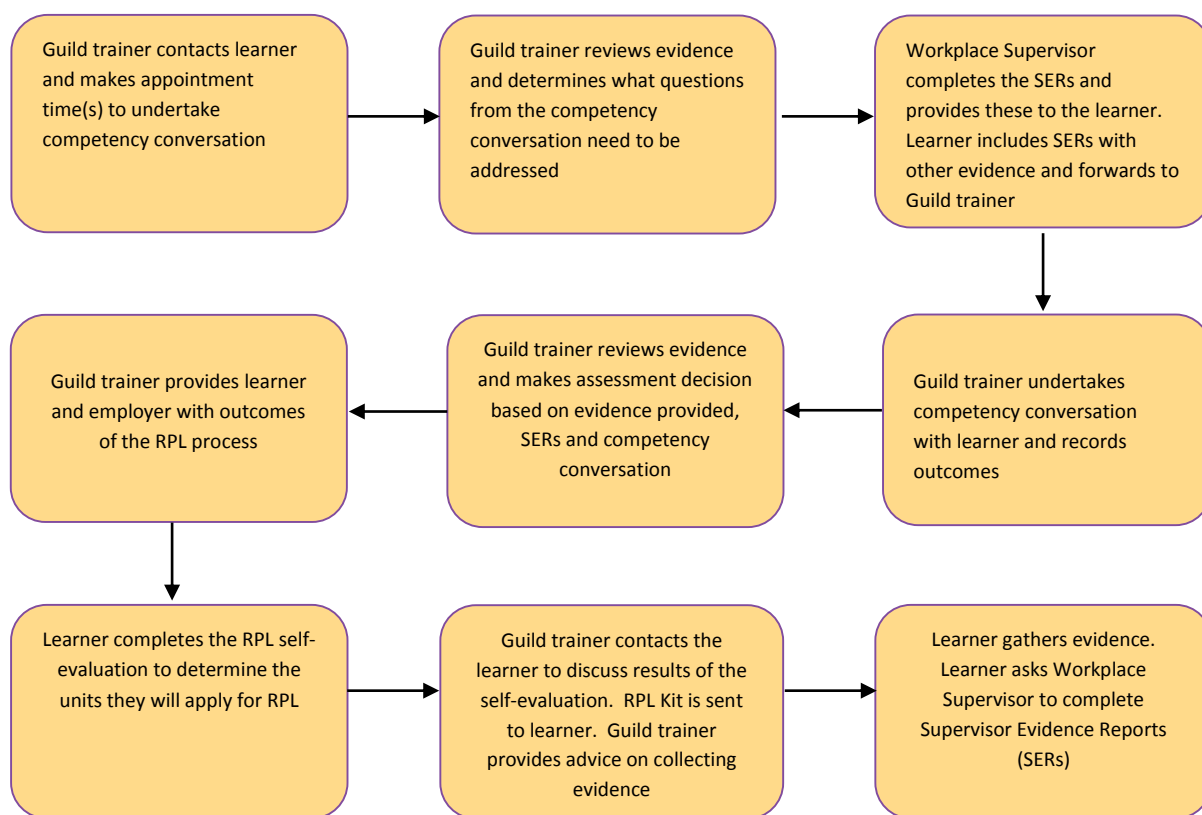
Guild trainer contacts learner and makes appointment time(s) to undertake competency conversation

Guild trainer reviews evidence and determines what questions from the competency conversation need to be addressed

Workplace Supervisor completes the SERs and provides these to the learner. Learner includes SERs with other evidence and forwards to Guild trainer

Guild trainer provides learner and employer with outcomes of the RPL process

Guild trainer reviews evidence and makes assessment decision based on evidence provided, SERs and competency conversation

Guild trainer undertakes competency conversation with learner and records outcomes

Learner completes the RPL self-evaluation to determine the units they will apply for RPL

Guild trainer contacts the learner to discuss results of the self-evaluation. RPL Kit is sent to learner. Guild trainer provides advice on collecting evidence

Learner gathers evidence. Learner asks Workplace Supervisor to complete Supervisor Evidence Reports (SERs)